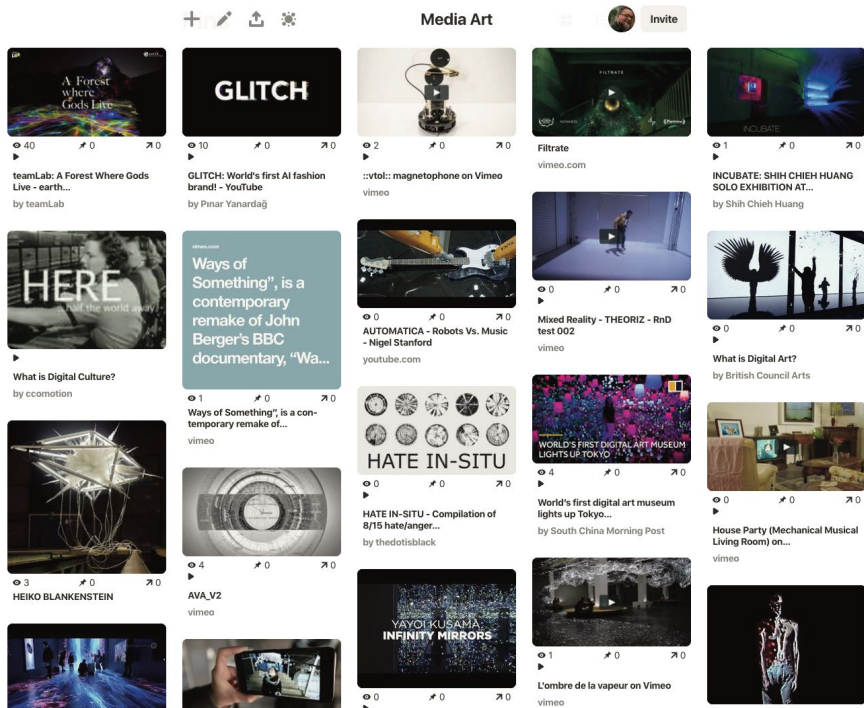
Media Art

Invite

A Forest where Gods Live

40 0 0

teamLab: A Forest Where Gods Live - earth...

by teamLab

HERE

half the world away

What is Digital Culture?

by ccomotion

3 0 0

HEIKO BLANKENSTEIN

GLITCH

10 0 0

GLITCH: World's first AI fashion brand! - YouTube

by Pınar Yanardağ

vimeo.com

Ways of Something", is a contemporary remake of John Berger's BBC documentary, "Wa...

1 0 0

Ways of Something", is a contemporary remake of...

vimeo

4 0 0

AVA_V2

vimeo

2 0 0

::vtol:: magnetophone on Vimeo

vimeo

0 0 0

AUTOMATICA - Robots Vs. Music - Nigel Stanford

youtube.com

HATE IN-SITU

0 0 0

HATE IN-SITU - Compilation of 8/15 hate/anger...

by thedotisblack

YAYOI KUSAMA INFINITY MIRRORS

0 0 0

FILTRATE

Filtrate

vimeo.com

0 0 0

Mixed Reality - THEORIZ - RnD test 002

vimeo

WORLD'S FIRST DIGITAL ART MUSEUM LIGHTS UP TOKYO

4 0 0

World's first digital art museum lights up Tokyo...

by South China Morning Post

1 0 0

L'ombre de la vapeur on Vimeo

vimeo

INCUBATE

1 0 0

INCUBATE: SHIH CHIEH HUANG SOLO EXHIBITION AT...

by Shih Chieh Huang

0 0 0

What is Digital Art?

by British Council Arts

0 0 0

House Party (Mechanical Musical Living Room) on...

vimeo